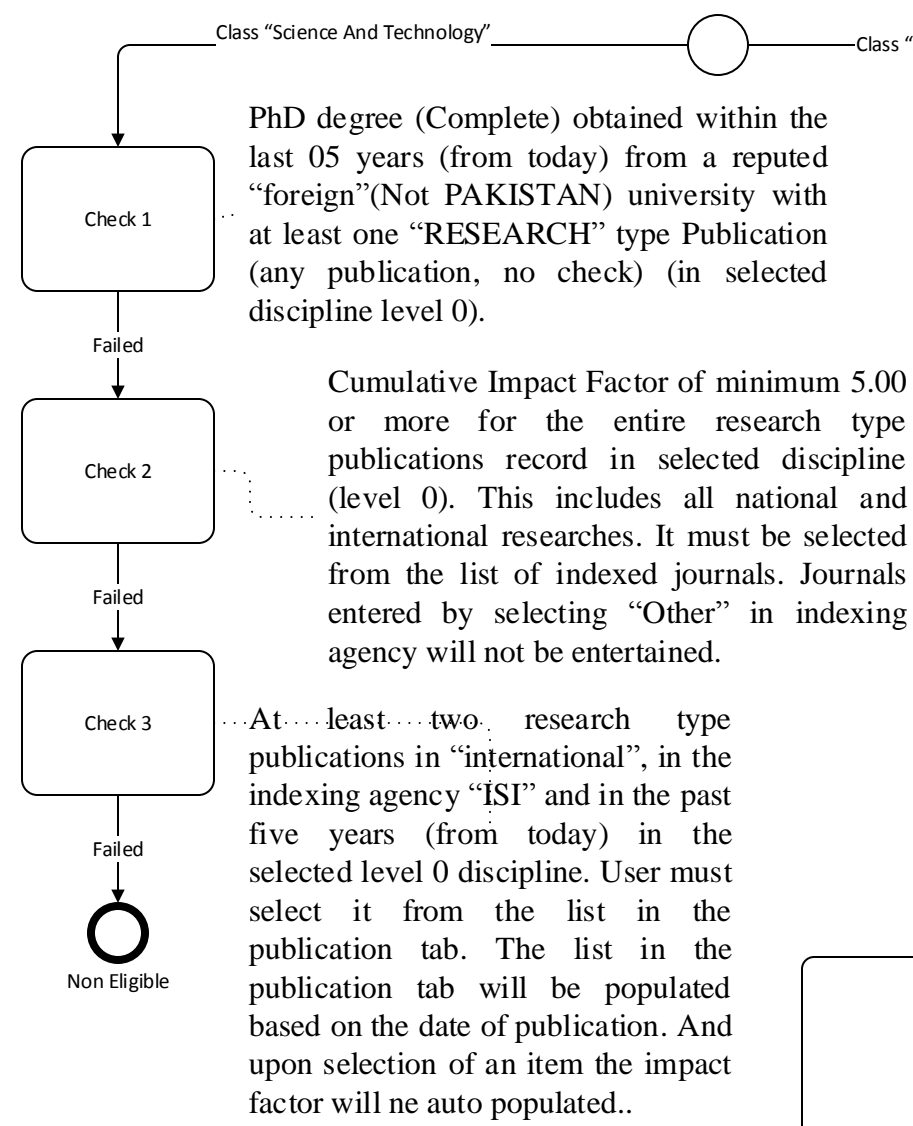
Class "Science And Technology"

Class "

Check 1

PhD degree (Complete) obtained within the last 05 years (from today) from a reputed "foreign"(Not PAKISTAN) university with at least one "RESEARCH" type Publication (any publication, no check) (in selected discipline level 0).

Failed

Check 2

Cumulative Impact Factor of minimum 5.00 or more for the entire research type publications record in selected discipline (level 0). This includes all national and international researches. It must be selected from the list of indexed journals. Journals entered by selecting "Other" in indexing agency will not be entertained.

Failed

Check 3

At least two research type publications in "international", in the indexing agency "ISI" and in the past five years (from today) in the selected level 0 discipline. User must select it from the list in the publication tab. The list in the publication tab will be populated based on the date of publication. And upon selection of an item the impact factor will ne auto populated..

Failed

Non Eligible